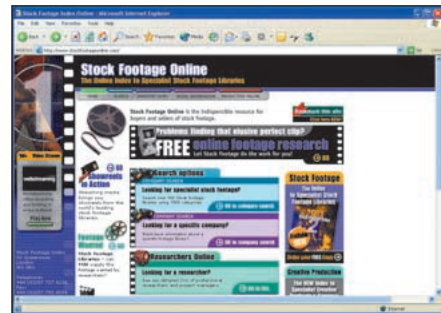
Stock Footage Index Online - Microsoft Internet Explorer

File Edit View Favorites Tools Help

Back Search Favorites Media

Address http://www.stockfootageonline.com/

Stock Footage Online

The Online Index to Specialist Stock Libraries

Stock Footage Online is the indispensable resource for buyers and sellers of stock footage.

Bookmark this site

Problems finding that elusive perfect clip?

FREE online footage research

Let Stock Footage do the work for you!

Showreels in Action

Footage Wanted

Search options

Looking for specialist stock footage?

Looking for a specific company?

Researchers Online

Looking for a researcher?

Stock Footage

Creative Production

Internet